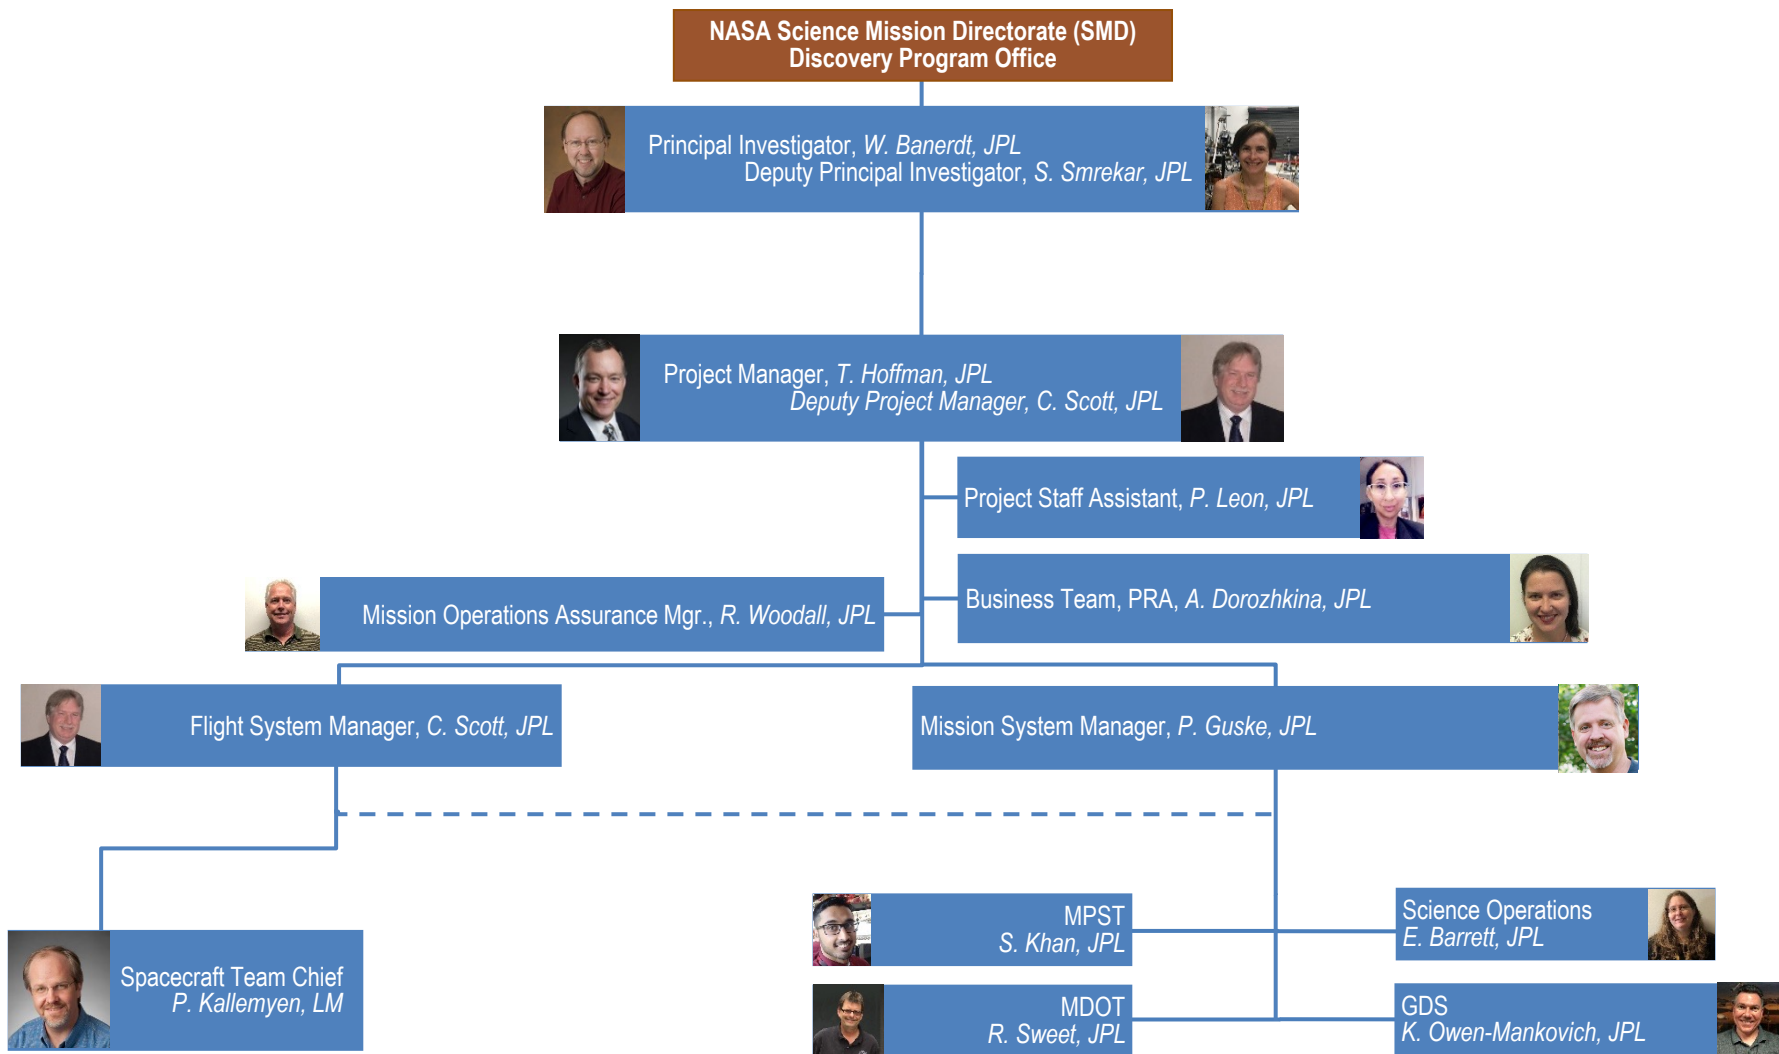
NASA Science Mission Directorate (SMD)
Discovery Program Office

Principal Investigator, W. Banerdt, JPL
Deputy Principal Investigator, S. Smrekar, JPL

Project Manager, T. Hoffman, JPL
Deputy Project Manager, C. Scott, JPL

Project Staff Assistant, P. Leon, JPL

Business Team, PRA, A. Dorozhkina, JPL

Mission Operations Assurance Mgr., R. Woodall, JPL

Flight System Manager, C. Scott, JPL

Mission System Manager, P. Guske, JPL

Spacecraft Team Chief
P. Kallemyen, LM

MPST
S. Khan, JPL

Science Operations
E. Barrett, JPL

MDOT
R. Sweet, JPL

GDS
K. Owen-Mankovich, JPL